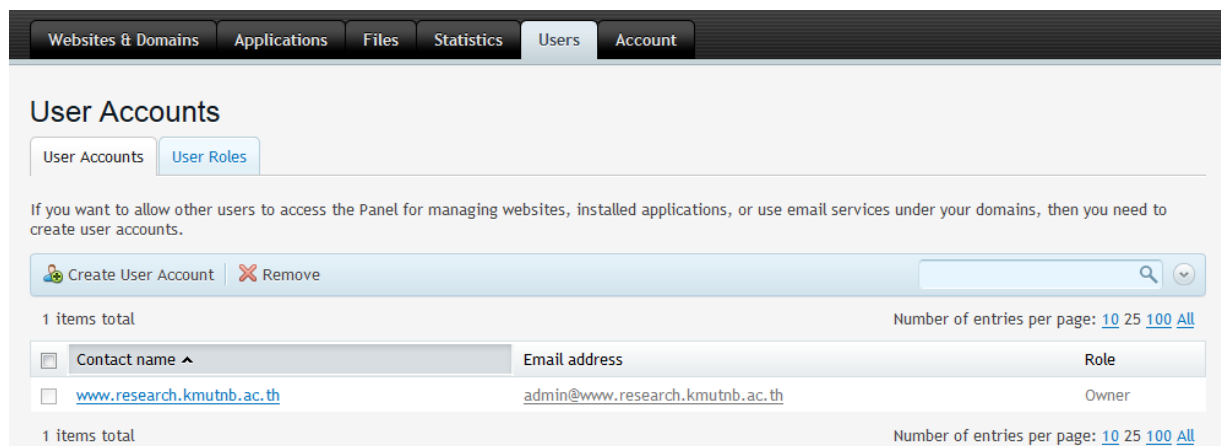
Websites & Domains Applications Files Statistics Users Account

User Accounts

User Accounts User Roles

If you want to allow other users to access the Panel for managing websites, installed applications, or use email services under your domains, then you need to create user accounts.

Create User Account Remove

1 items total

Number of entries per page: 10 25 100 All

| Contact name ▲ | Email address | Role |
|---|---|---|
| www.research.kmutnb.ac.th | admin@www.research.kmutnb.ac.th | Owner |

1 items total

Number of entries per page: 10 25 100 All